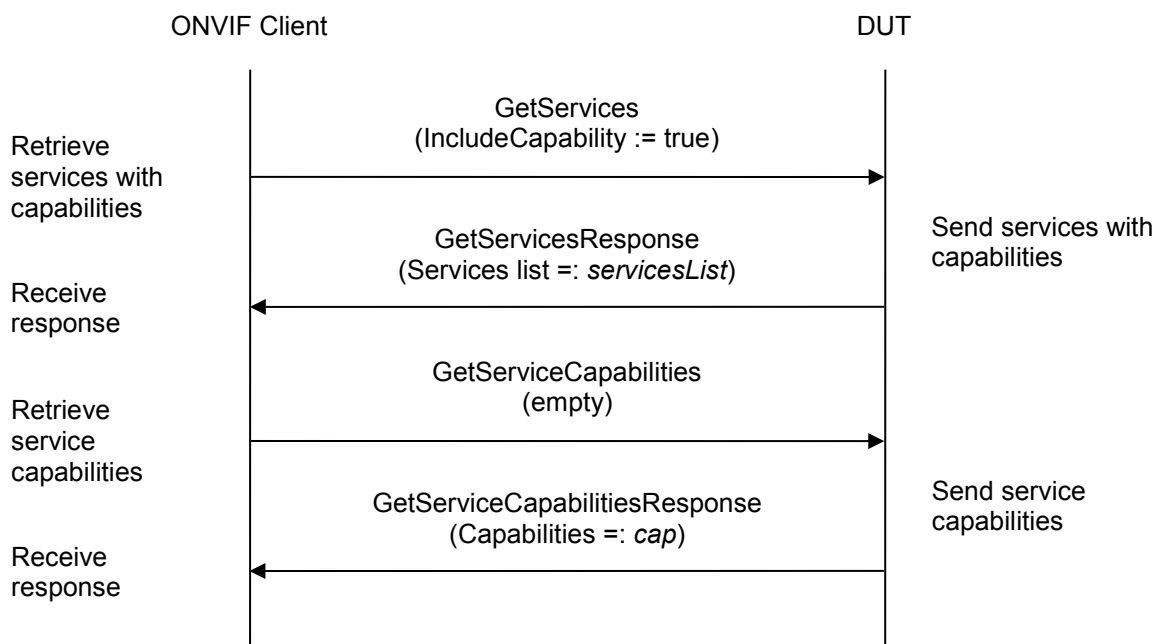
ONVIF Client

DUT

Retrieve services with capabilities

GetServices
(IncludeCapability := true)

Send services with capabilities

GetServicesResponse
(Services list =: *servicesList*)

Receive response

Retrieve service capabilities

GetServiceCapabilities
(empty)

Send service capabilities

GetServiceCapabilitiesResponse
(Capabilities =: *cap*)

Receive response